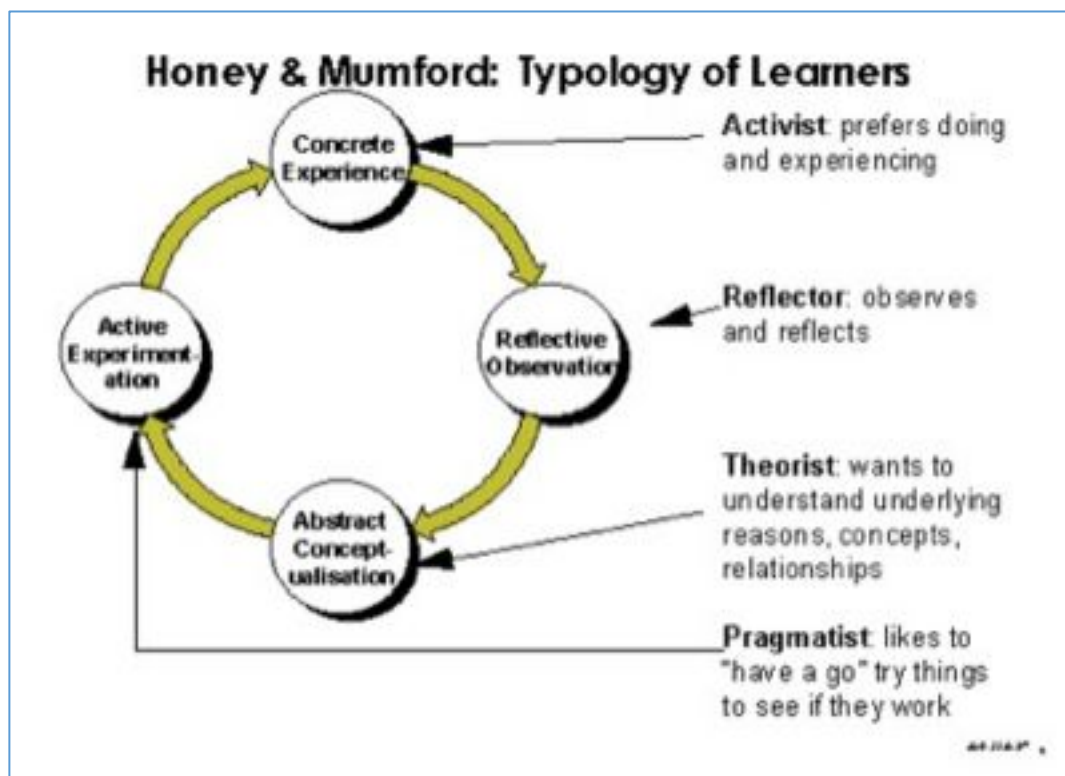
Honey & Mumford: Typology of Learners

Concrete Experience

Reflective Observation

Abstract Concept-ualisation

Active Experiment-ation

**Activist**: prefers doing and experiencing

**Reflector**: observes and reflects

**Theorist**: wants to understand underlying reasons, concepts, relationships

**Pragmatist**: likes to "have a go" try things to see if they work

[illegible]